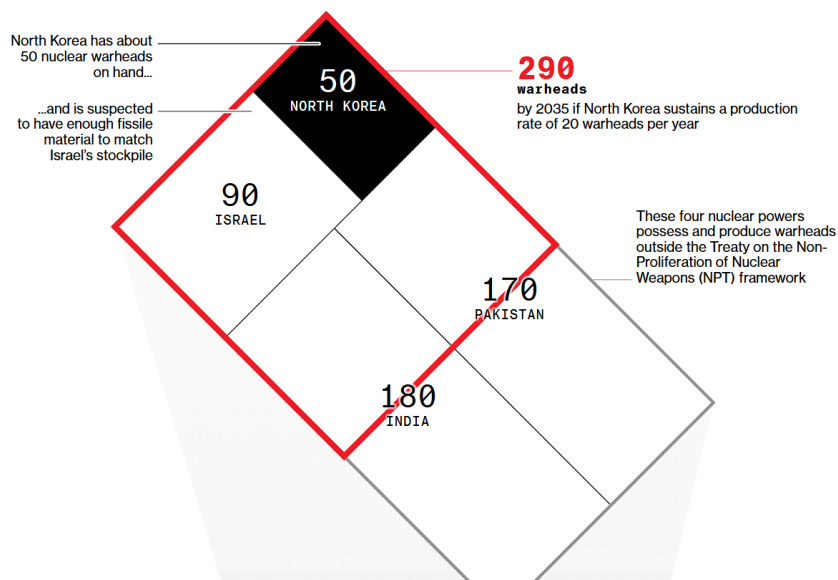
North Korea has about 50 nuclear warheads on hand...

...and is suspected to have enough fissile material to match Israel's stockpile

50
NORTH KOREA

290
warheads
by 2035 if North Korea sustains a production rate of 20 warheads per year

90
ISRAEL

These four nuclear powers possess and produce warheads outside the Treaty on the Non-Proliferation of Nuclear Weapons (NPT) framework

170
PAKISTAN

180
INDIA